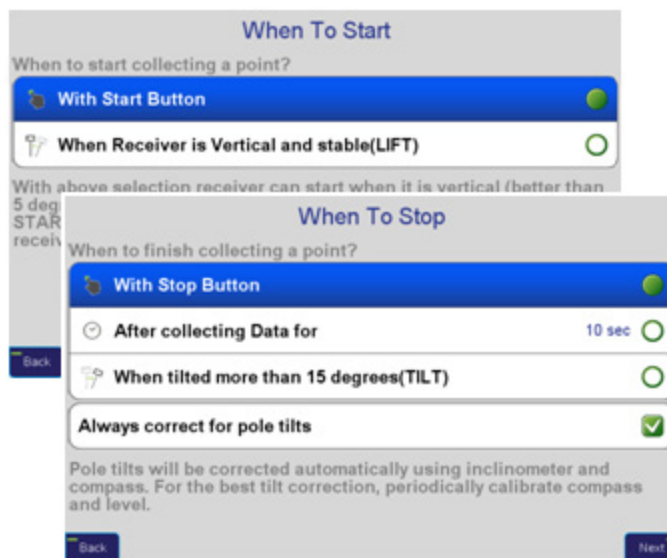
When To Start

When to start collecting a point?

With Start Button

When Receiver is Vertical and stable(LIFT)

With above selection receiver can start when it is vertical (better than 5 deg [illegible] STAR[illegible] receiv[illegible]

Back

When To Stop

When to finish collecting a point?

With Stop Button

After collecting Data for 10 sec

When tilted more than 15 degrees(TILT)

Always correct for pole tilts

Pole tilts will be corrected automatically using inclinometer and compass. For the best tilt correction, periodically calibrate compass and level.

Back

Next